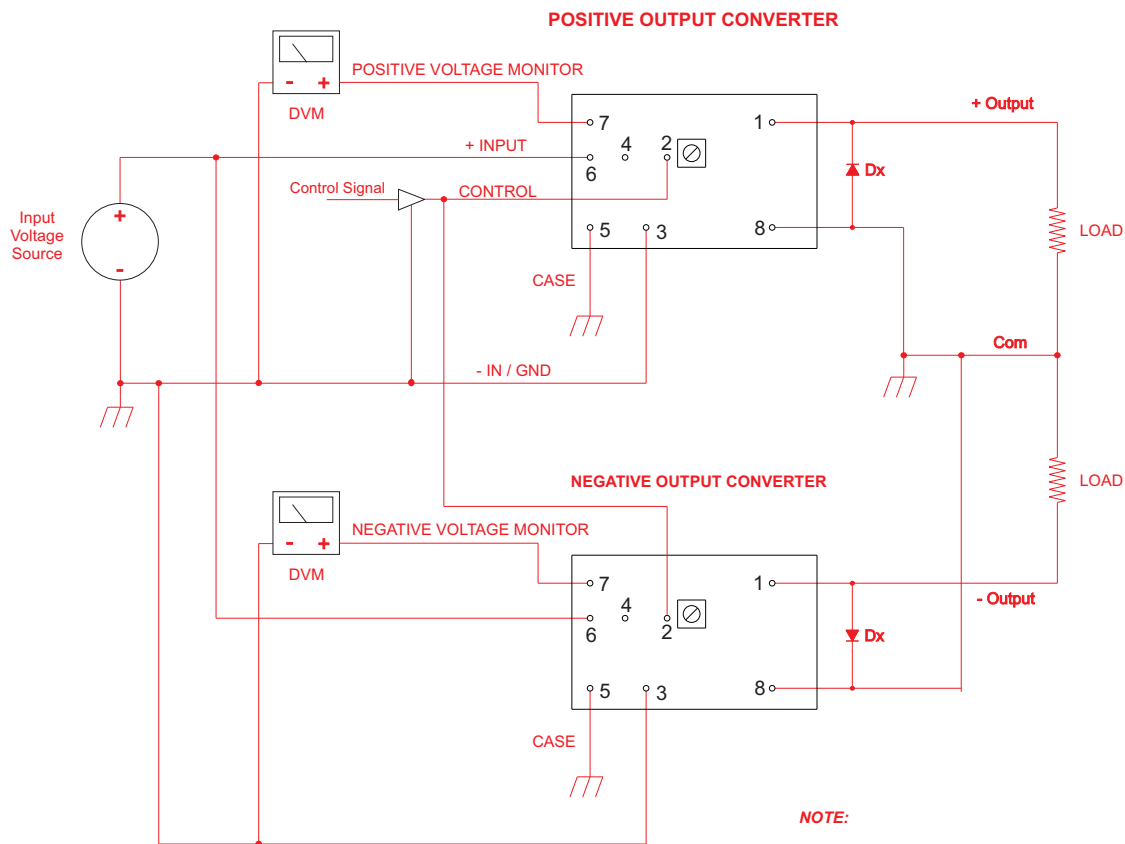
POSITIVE OUTPUT CONVERTER

- +
DVM
POSITIVE VOLTAGE MONITOR

7
4
2
6
1
+ INPUT
+ Output
Dx

Control Signal
CONTROL

Input Voltage Source
+
-

5
3
8
LOAD

CASE

Com

- IN / GND

NEGATIVE OUTPUT CONVERTER

LOAD

- +
DVM
NEGATIVE VOLTAGE MONITOR

7
4
2
6
1
- Output
Dx

5
3
8

CASE

NOTE: